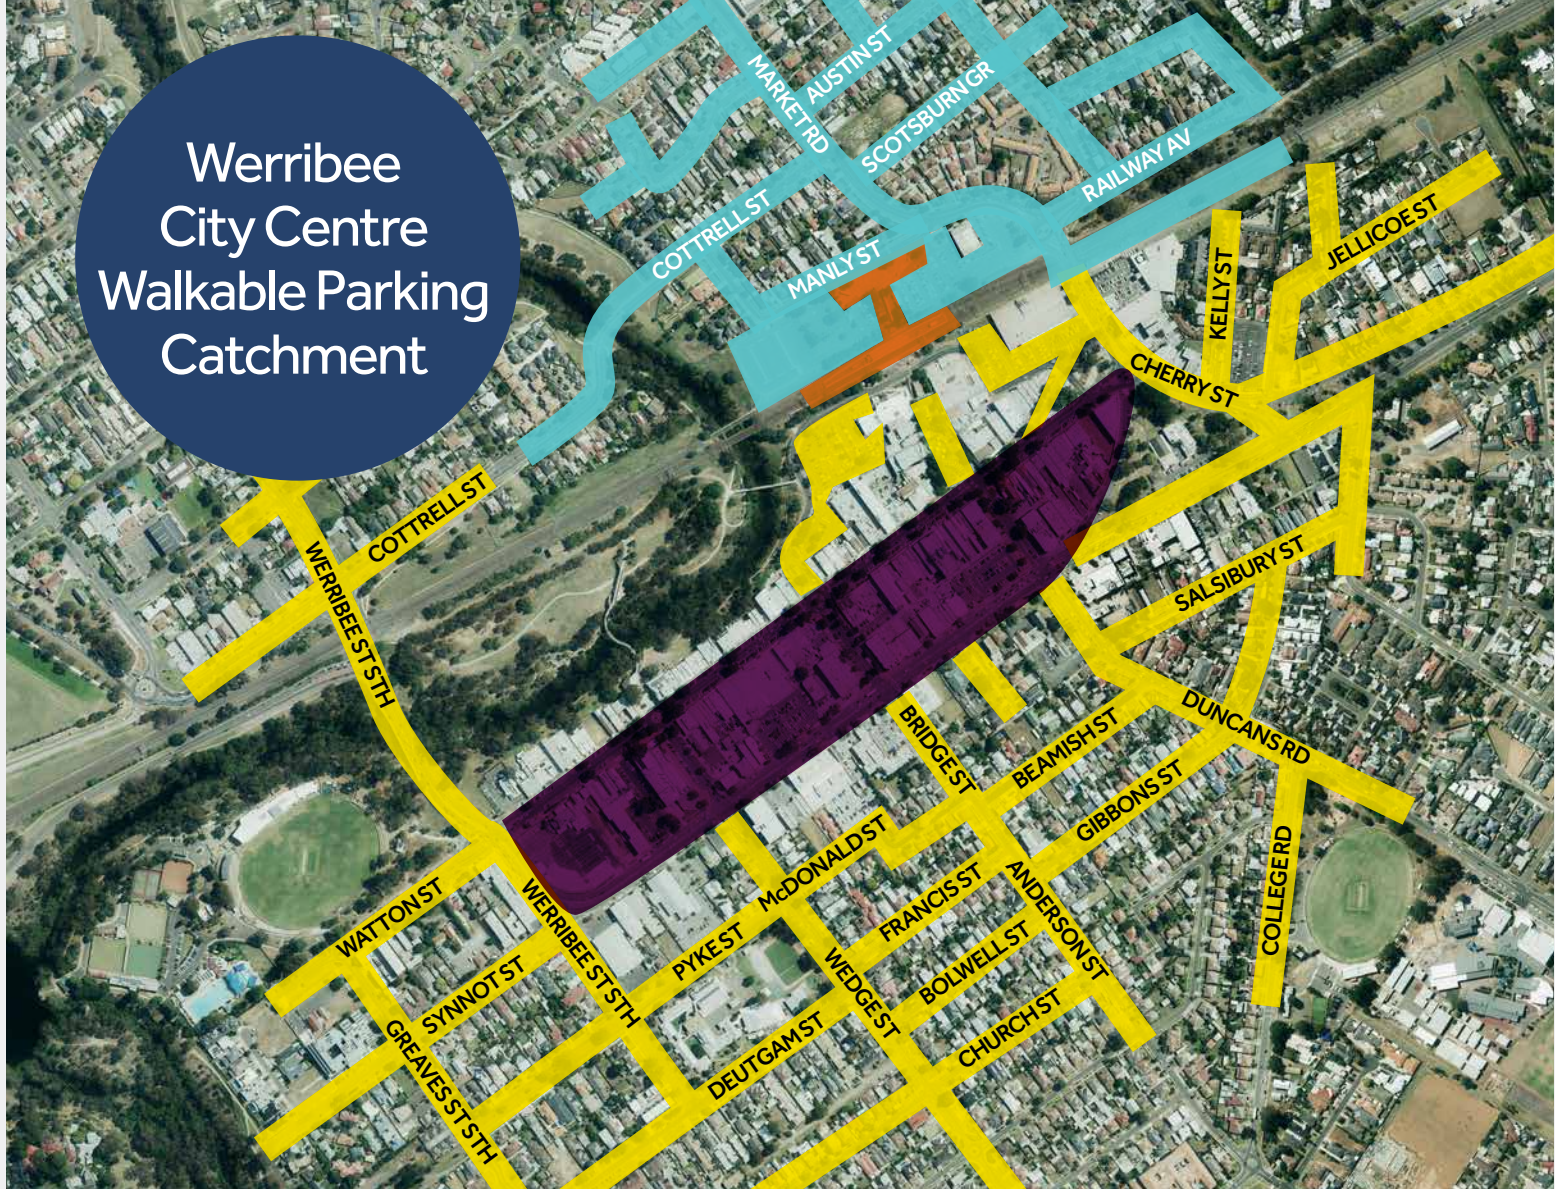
Werribee City Centre Walkable Parking Catchment

MARKET RD
AUSTIN ST
SCOTSBURN GR
RAILWAY AV
COTTRELL ST
MANLY ST
KELLY ST
JELLICOE ST
CHERRY ST
COTTRELL ST
WERRIBEE ST STH
SALSIBURY ST
DUNCANS RD
BRIDGE ST
BEAMISH ST
GIBBONS ST
McDONALD ST
COLLEGE RD
WATTON ST
WERRIBEE ST STH
FRANCIS ST
ANDERSON ST
PYKE ST
SYNNOT ST
WEDGE ST
BOLWELL ST
GREAVES ST STH
DEUTGAM ST
CHURCH ST